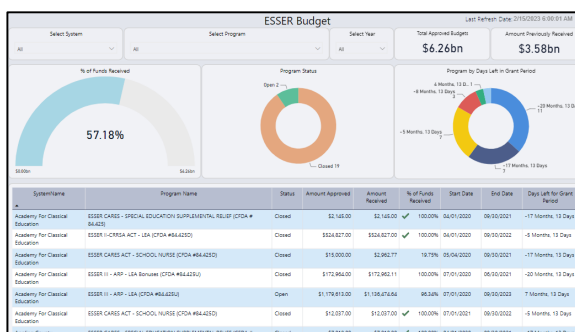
ESSER Budget

Last Refresh Date: 2/15/2023 6:00:01 AM

Select System
All

Select Program
All

Select Year
All

Total Approved Budgets
$6.26bn

Amount Previously Received
$3.58bn

% of Funds Received

57.18%

$0.00bn

$6.26bn

Program Status

Open 2

Closed 19

Program by Days Left in Grant Period

-6 Months, 13 D... 1

-8 Months, 13 Days 1

-20 Months, 13 Days 11

-5 Months, 13 Days 7

-17 Months, 13 Days 3

| SystemName | Program Name | Status | Amount Approved | Amount Received | % of Funds Received | Start Date | End Date | Days Left for Grant Period |
|---|---|---|---|---|---|---|---|---|
| Academy For Classical Education | ESSER CARES - SPECIAL EDUCATION SUPPLEMENTAL RELIEF (CFDA # 84.425) | Closed | $2,145.00 | $2,145.00 | 100.00% | 04/01/2020 | 09/30/2021 | -17 Months, 13 Days |
| Academy For Classical Education | ESSER II-CRRSA ACT - LEA (CFDA #84.425D) | Closed | $524,827.00 | $524,827.00 | 100.00% | 04/01/2020 | 09/30/2022 | -5 Months, 13 Days |
| Academy For Classical Education | ESSER CARES ACT - SCHOOL NURSE (CFDA #84.425D) | Closed | $15,000.00 | $2,962.77 | 19.75% | 05/04/2020 | 09/30/2021 | -17 Months, 13 Days |
| Academy For Classical Education | ESSER III - ARP - LEA Bonuses (CFDA #84.425U) | Closed | $172,964.00 | $172,962.11 | 100.00% | 07/01/2020 | 06/30/2021 | -20 Months, 13 Days |
| Academy For Classical Education | ESSER III - ARP - LEA (CFDA #84.425U) | Open | $1,179,613.00 | $1,136,674.64 | 96.36% | 07/01/2020 | 09/30/2023 | 7 Months, 13 Days |
| Academy For Classical Education | ESSER CARES ACT - SCHOOL NURSE (CFDA #84.425D) | Closed | $12,037.00 | $12,037.00 | 100.00% | 07/01/2020 | 09/30/2022 | -5 Months, 13 Days |